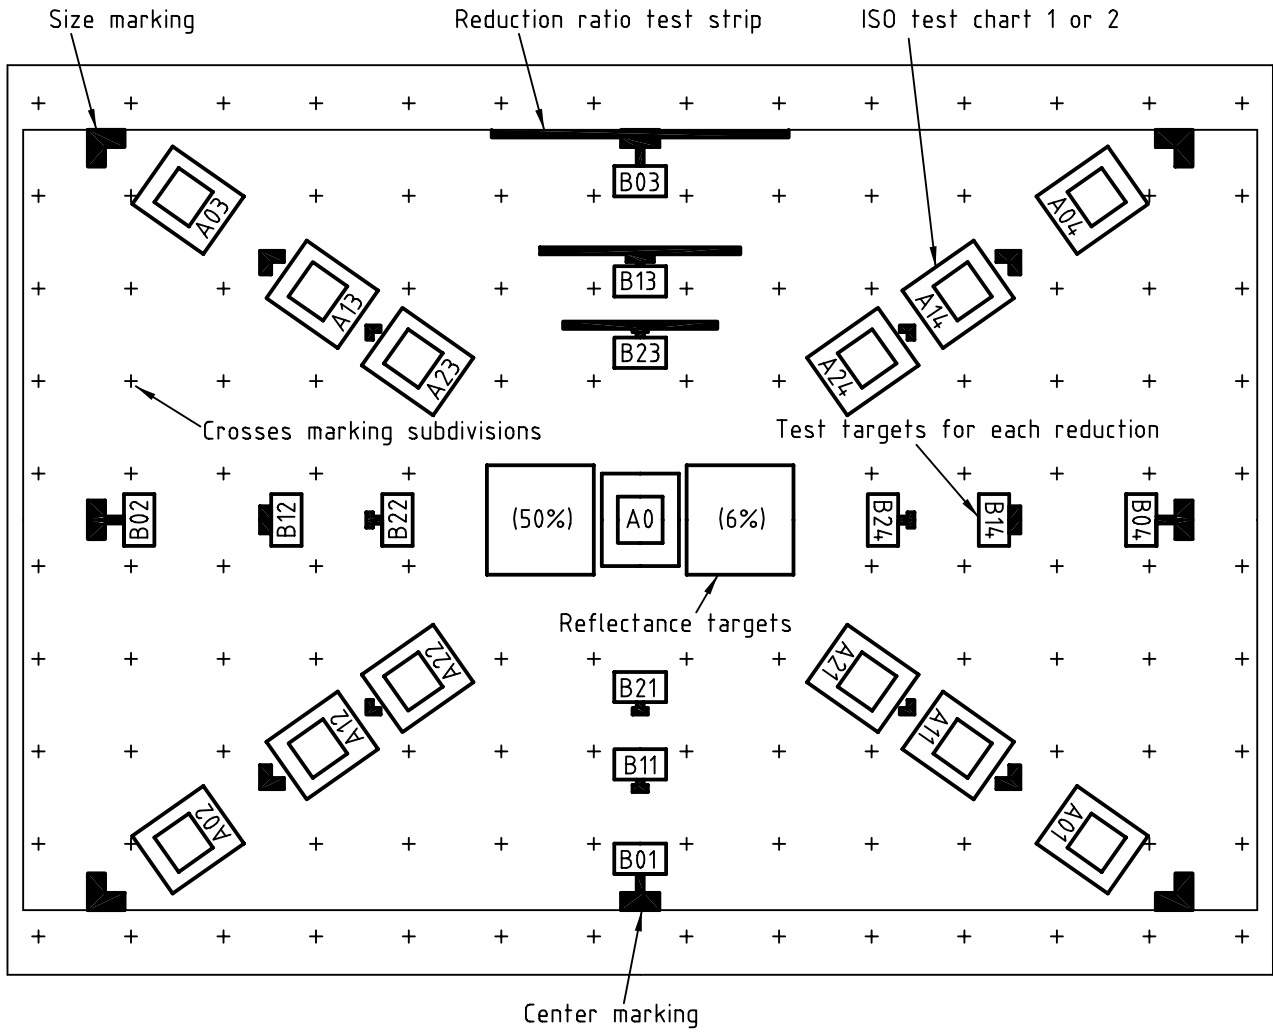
Size marking

Reduction ratio test strip

ISO test chart 1 or 2

B03

A03

A04

B13

A13

A14

B23

A23

A24

Crosses marking subdivisions

Test targets for each reduction

B02

B12

B22

(50%)

A0

(6%)

B24

B14

B04

Reflectance targets

A22

A21

B21

A12

A11

B11

A02

A01

B01

Center marking